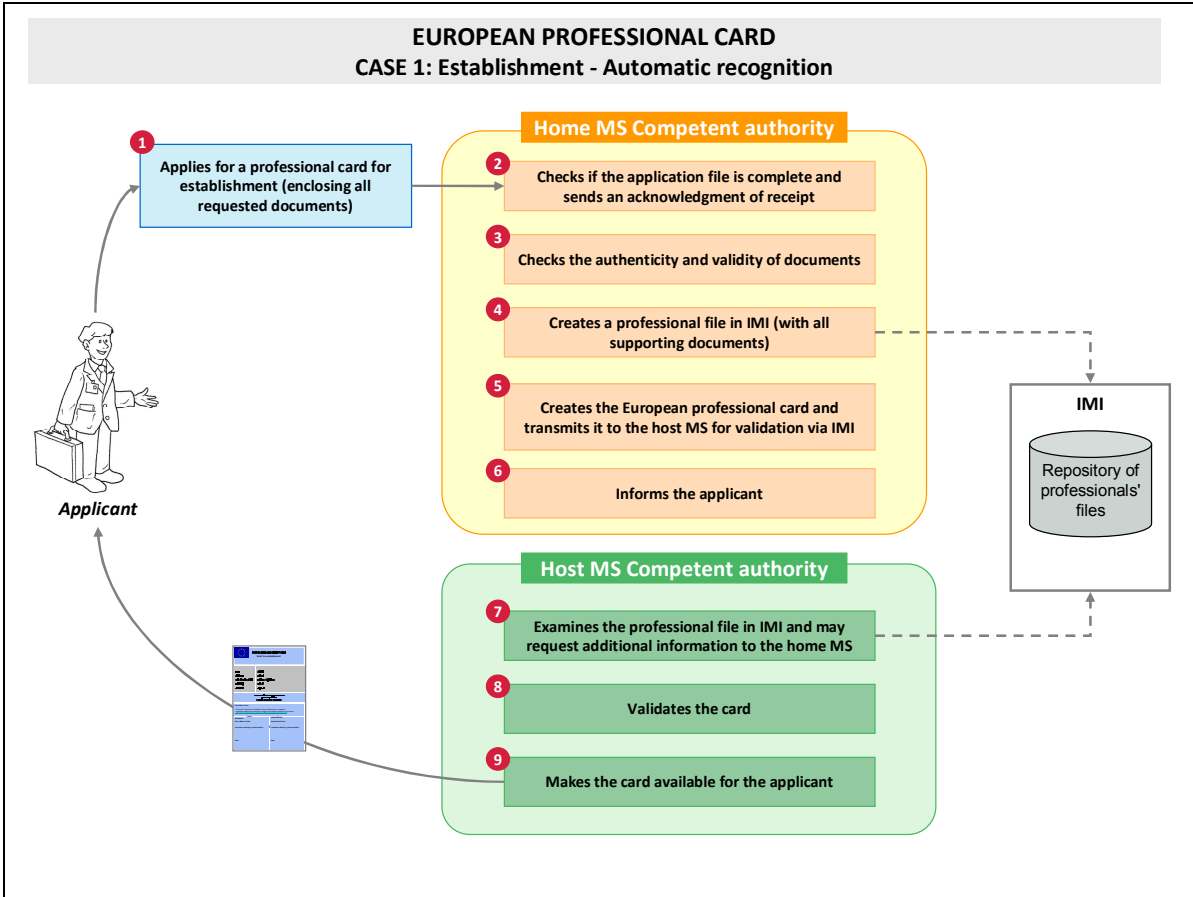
EUROPEAN PROFESSIONAL CARD
CASE 1: Establishment - Automatic recognition

1
Applies for a professional card for establishment (enclosing all requested documents)

Applicant

Home MS Competent authority

2
Checks if the application file is complete and sends an acknowledgment of receipt

3
Checks the authenticity and validity of documents

4
Creates a professional file in IMI (with all supporting documents)

5
Creates the European professional card and transmits it to the host MS for validation via IMI

6
Informs the applicant

IMI
Repository of professionals' files

Host MS Competent authority

7
Examines the professional file in IMI and may request additional information to the home MS

8
Validates the card

9
Makes the card available for the applicant